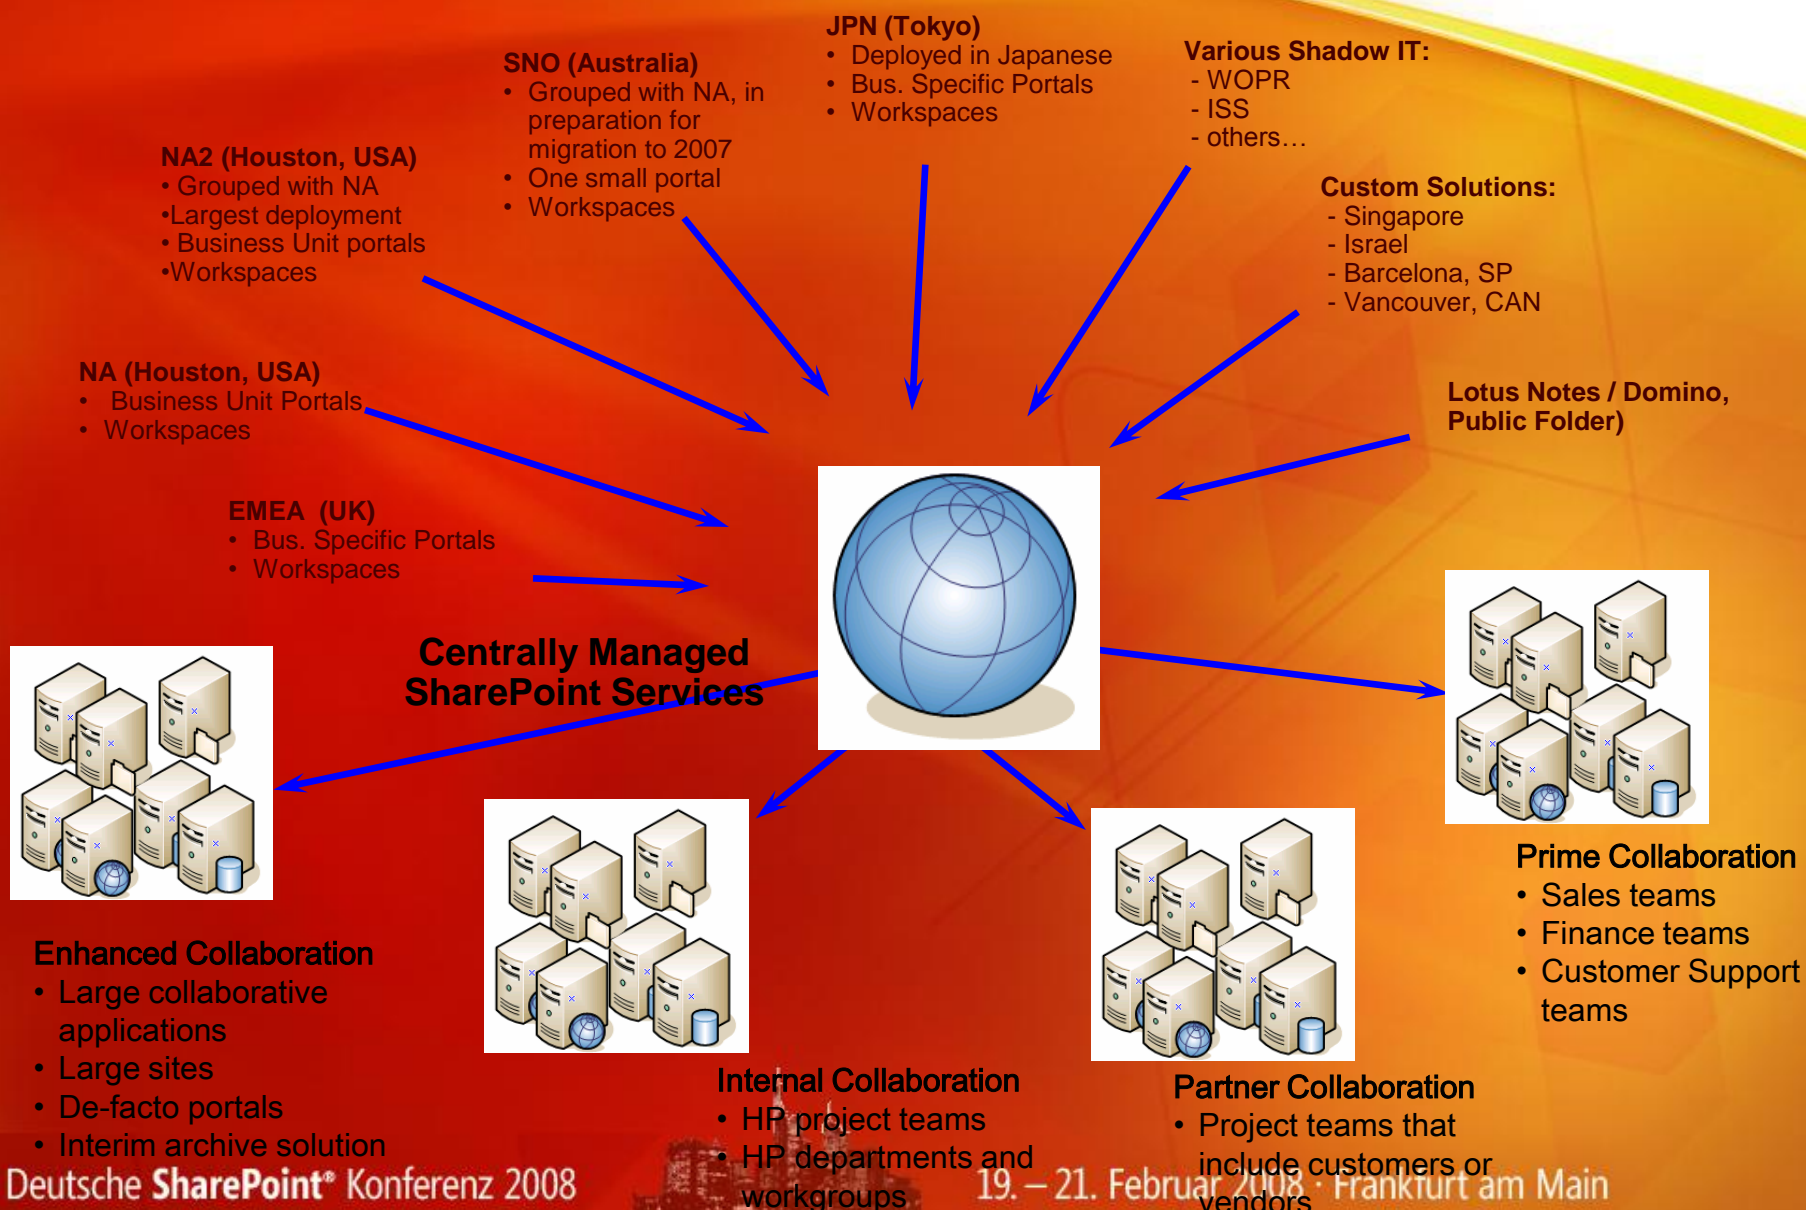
JPN (Tokyo)
• Deployed in Japanese
• Bus. Specific Portals
• Workspaces

SNO (Australia)
• Grouped with NA, in preparation for migration to 2007
• One small portal
• Workspaces

Various Shadow IT:
- WOPR
- ISS
- others…

NA2 (Houston, USA)
• Grouped with NA
•Largest deployment
• Business Unit portals
•Workspaces

Custom Solutions:
- Singapore
- Israel
- Barcelona, SP
- Vancouver, CAN

NA (Houston, USA)
• Business Unit Portals
• Workspaces

Lotus Notes / Domino, Public Folder)

EMEA (UK)
• Bus. Specific Portals
• Workspaces

Centrally Managed SharePoint Services

Prime Collaboration
• Sales teams
• Finance teams
• Customer Support teams

Enhanced Collaboration
• Large collaborative applications
• Large sites
• De-facto portals
• Interim archive solution

Internal Collaboration
• HP project teams
• HP departments and workgroups

Partner Collaboration
• Project teams that include customers or vendors

Deutsche SharePoint® Konferenz 2008
19. – 21. Februar 2008 · Frankfurt am Main